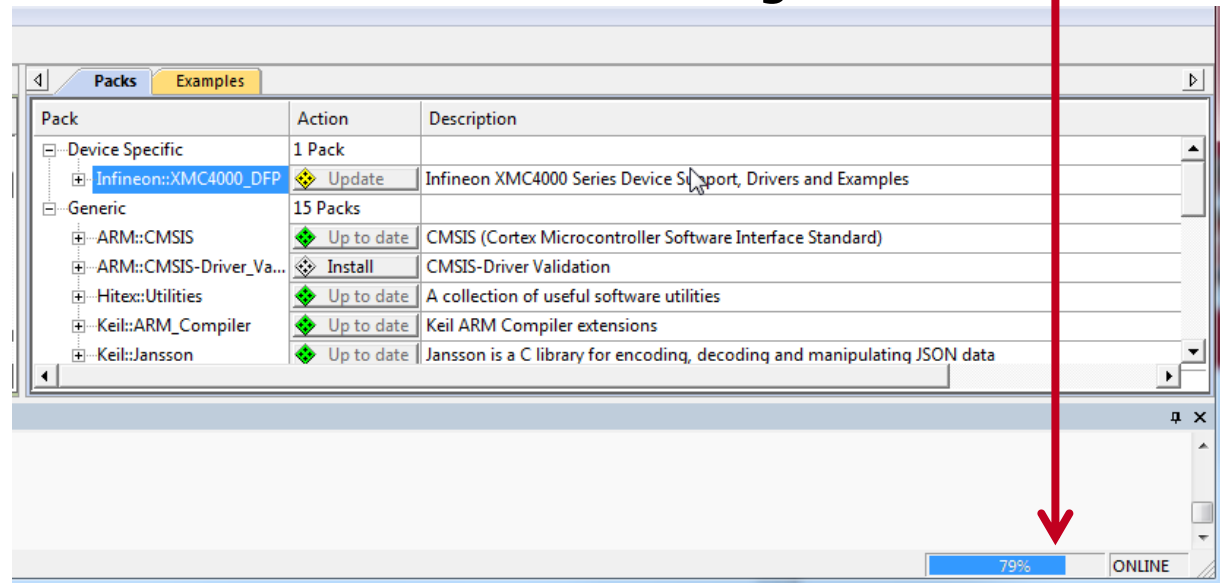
Packs Examples

| Pack | Action | Description |
|---|---|---|
| Device Specific | 1 Pack | |
| Infineon::XMC4000_DFP | Update | Infineon XMC4000 Series Device Support, Drivers and Examples |
| Generic | 15 Packs | |
| ARM::CMSIS | Up to date | CMSIS (Cortex Microcontroller Software Interface Standard) |
| ARM::CMSIS-Driver_Va... | Install | CMSIS-Driver Validation |
| Hitex::Utilities | Up to date | A collection of useful software utilities |
| Keil::ARM_Compiler | Up to date | Keil ARM Compiler extensions |
| Keil::Jansson | Up to date | Jansson is a C library for encoding, decoding and manipulating JSON data |

79% ONLINE